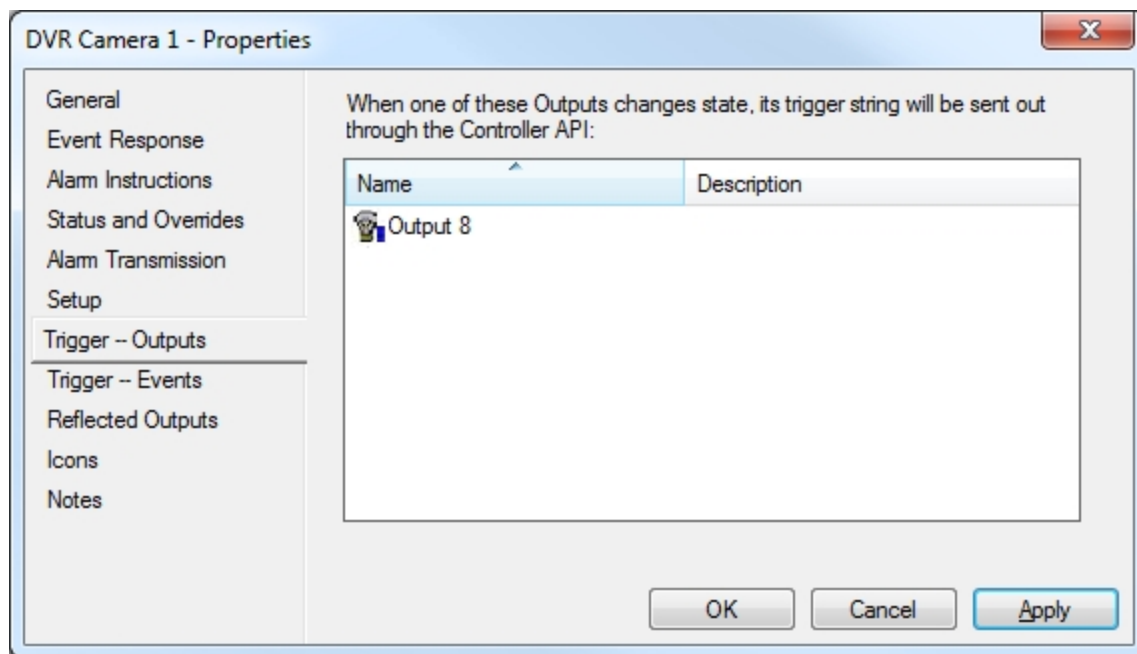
DVR Camera 1 - Properties

General
Event Response
Alarm Instructions
Status and Overrides
Alarm Transmission
Setup
Trigger -- Outputs
Trigger -- Events
Reflected Outputs
Icons
Notes

When one of these Outputs changes state, its trigger string will be sent out through the Controller API:

| Name | Description |
|---|---|
| Output 8 | |

OK
Cancel
Apply